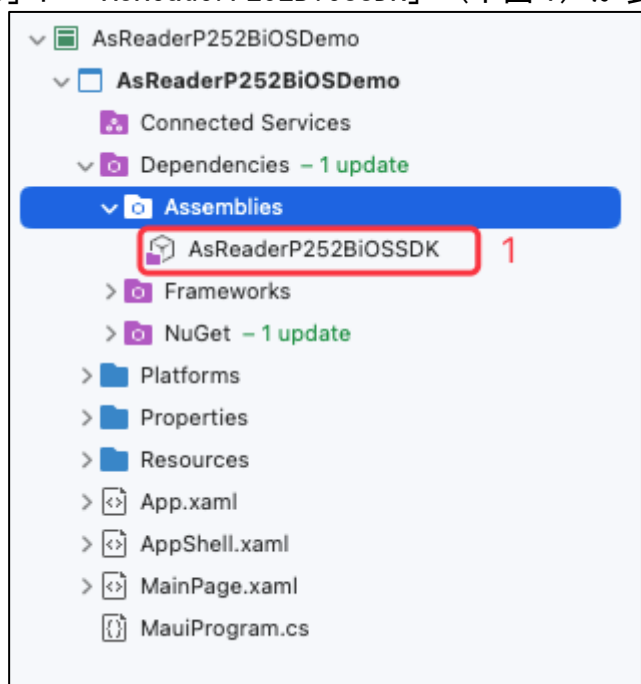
AsReaderP252BiOSDemo
AsReaderP252BiOSDemo
Connected Services
Dependencies – 1 update
Assemblies
AsReaderP252BiOSSDK
1
Frameworks
NuGet – 1 update
Platforms
Properties
Resources
App.xaml
AppShell.xaml
MainPage.xaml
MauiProgram.cs